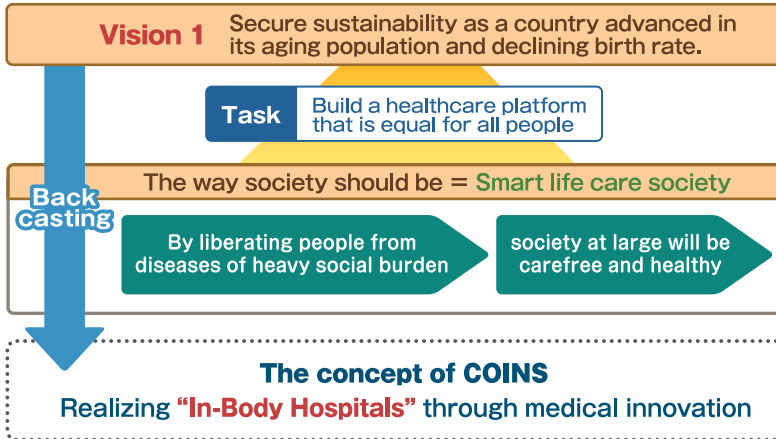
Vision 1 Secure sustainability as a country advanced in its aging population and declining birth rate.

Task Build a healthcare platform that is equal for all people

Back casting

The way society should be = Smart life care society

By liberating people from diseases of heavy social burden

society at large will be carefree and healthy

The concept of COINS

Realizing “In-Body Hospitals” through medical innovation